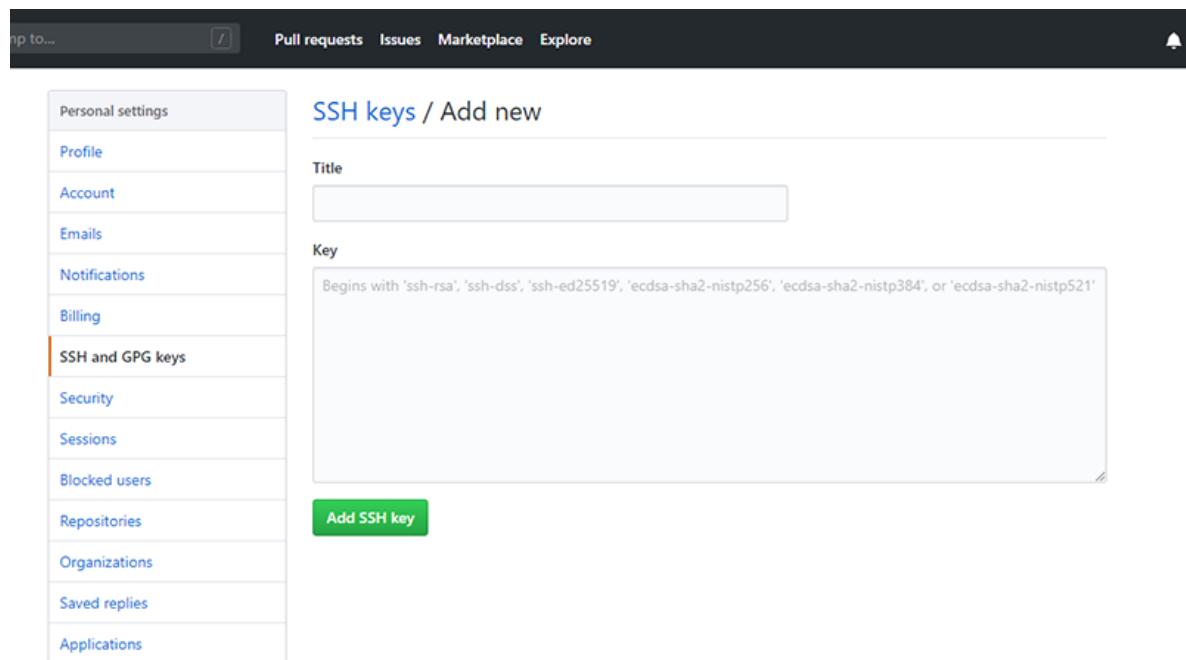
np to... /

Pull requests Issues Marketplace Explore

Personal settings
Profile
Account
Emails
Notifications
Billing
SSH and GPG keys
Security
Sessions
Blocked users
Repositories
Organizations
Saved replies
Applications

SSH keys / Add new

Title

Key

Begins with 'ssh-rsa', 'ssh-dss', 'ssh-ed25519', 'ecdsa-sha2-nistp256', 'ecdsa-sha2-nistp384', or 'ecdsa-sha2-nistp521'

Add SSH key